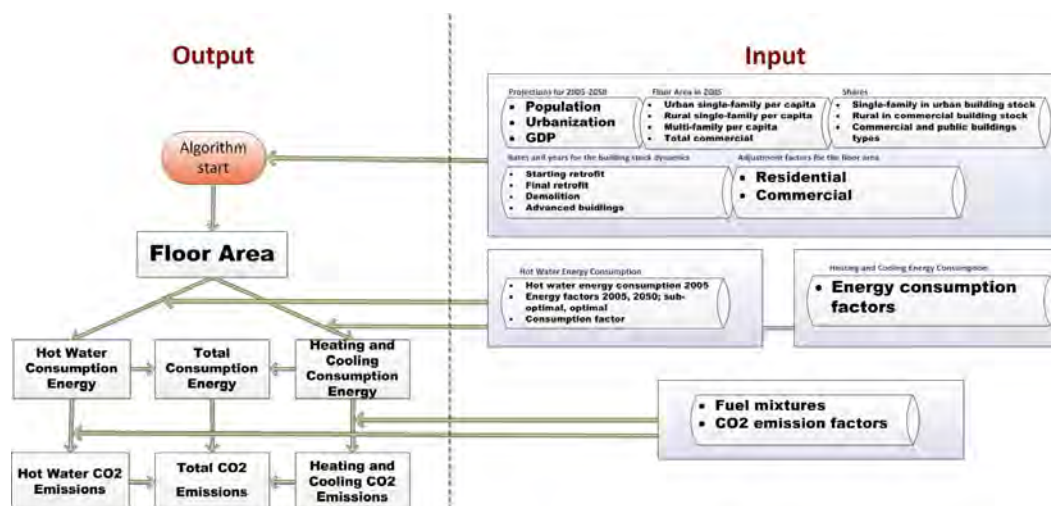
Output

Input

Algorithm start

Floor Area

Hot Water Consumption Energy

Total Consumption Energy

Heating and Cooling Consumption Energy

Hot Water CO2 Emissions

Total CO2 Emissions

Heating and Cooling CO2 Emissions

Projections for 2005-2050
- Population
- Urbanization
- GDP

Floor Area in 2005
- Urban single-family per capita
- Rural single-family per capita
- Multi-family per capita
- Total commercial

Shares
- Single-family in urban building stock
- Rural in commercial building stock
- Commercial and public buildings types

Rates and years for the building stock dynamics
- Starting retrofit
- Final retrofit
- Demolition
- Advanced buildings

Adjustment factors for the floor area
- Residential
- Commercial

Hot Water Energy Consumption
- Hot water energy consumption 2005
- Energy factors 2005, 2050; sub-optimal, optimal
- Consumption factor

Heating and Cooling Energy Consumption
- Energy consumption factors

- Fuel mixtures
- CO2 emission factors